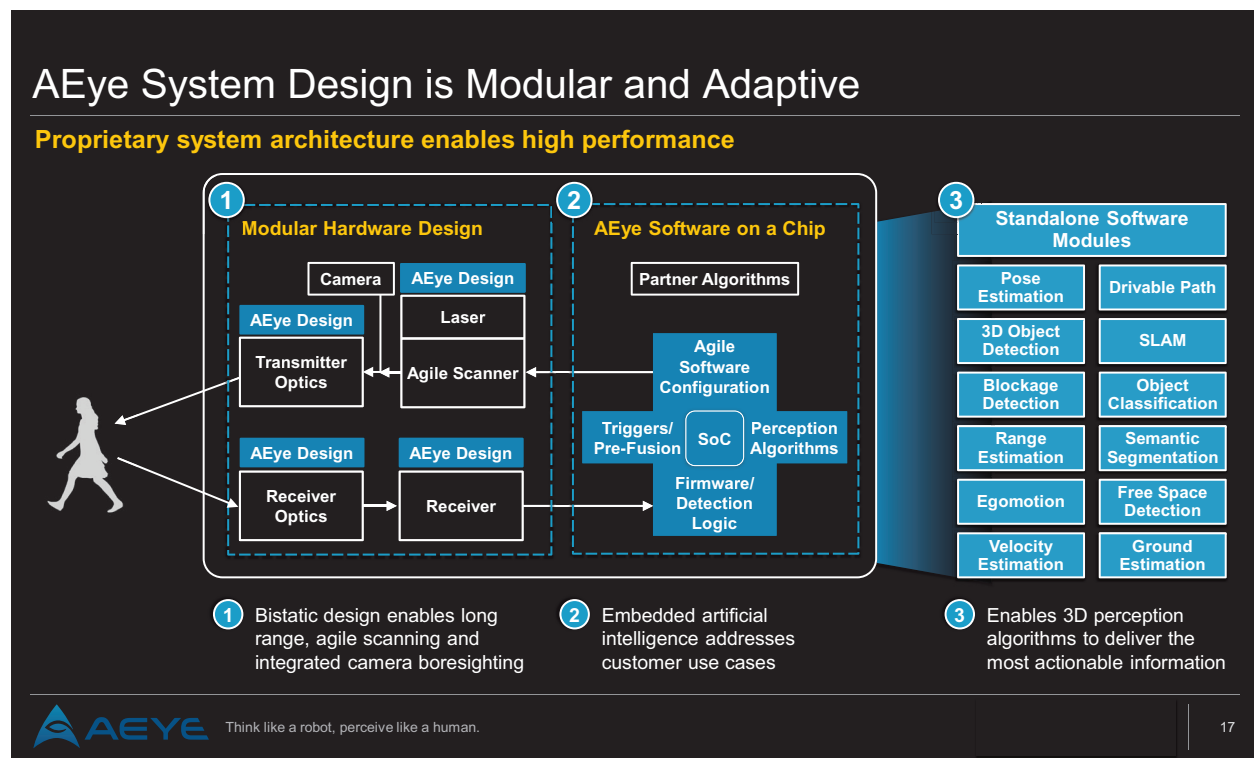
AEye System Design is Modular and Adaptive

Proprietary system architecture enables high performance

1 Modular Hardware Design

Camera

AEye Design

Laser

AEye Design

Transmitter Optics

Agile Scanner

AEye Design

Receiver Optics

AEye Design

Receiver

2 AEye Software on a Chip

Partner Algorithms

Agile Software Configuration

Triggers/ Pre-Fusion

SoC

Perception Algorithms

Firmware/ Detection Logic

3 Standalone Software Modules

| | |
|---|---|
| Pose Estimation | Drivable Path |
| 3D Object Detection | SLAM |
| Blockage Detection | Object Classification |
| Range Estimation | Semantic Segmentation |
| Egomotion | Free Space Detection |
| Velocity Estimation | Ground Estimation |

1 Bistatic design enables long range, agile scanning and integrated camera boresighting

2 Embedded artificial intelligence addresses customer use cases

3 Enables 3D perception algorithms to deliver the most actionable information

AEYE Think like a robot, perceive like a human.

17